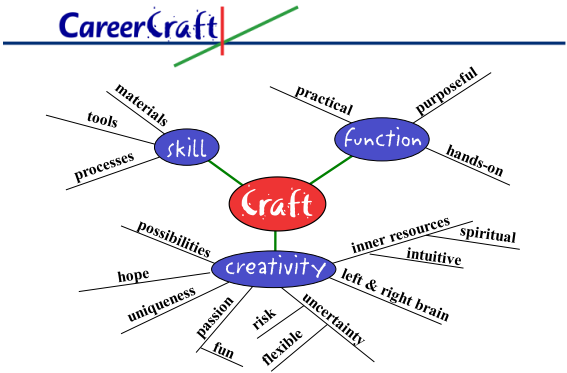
CareerCraft

Craft

skill
materials
tools
processes

function
practical
purposeful
hands-on

creativity
possibilities
hope
uniqueness
passion
fun
risk
flexible
uncertainty
left & right brain
inner resources
spiritual
intuitive